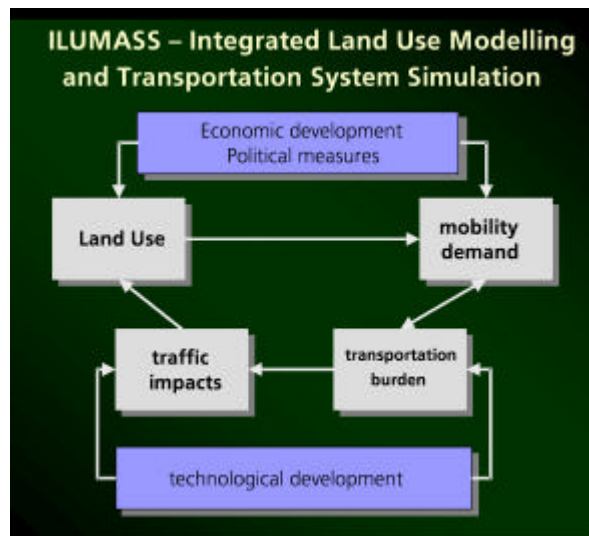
ILUMASS – Integrated Land Use Modelling and Transportation System Simulation

Economic development
Political measures

Land Use

mobility demand

traffic impacts

transportation burden

technological development